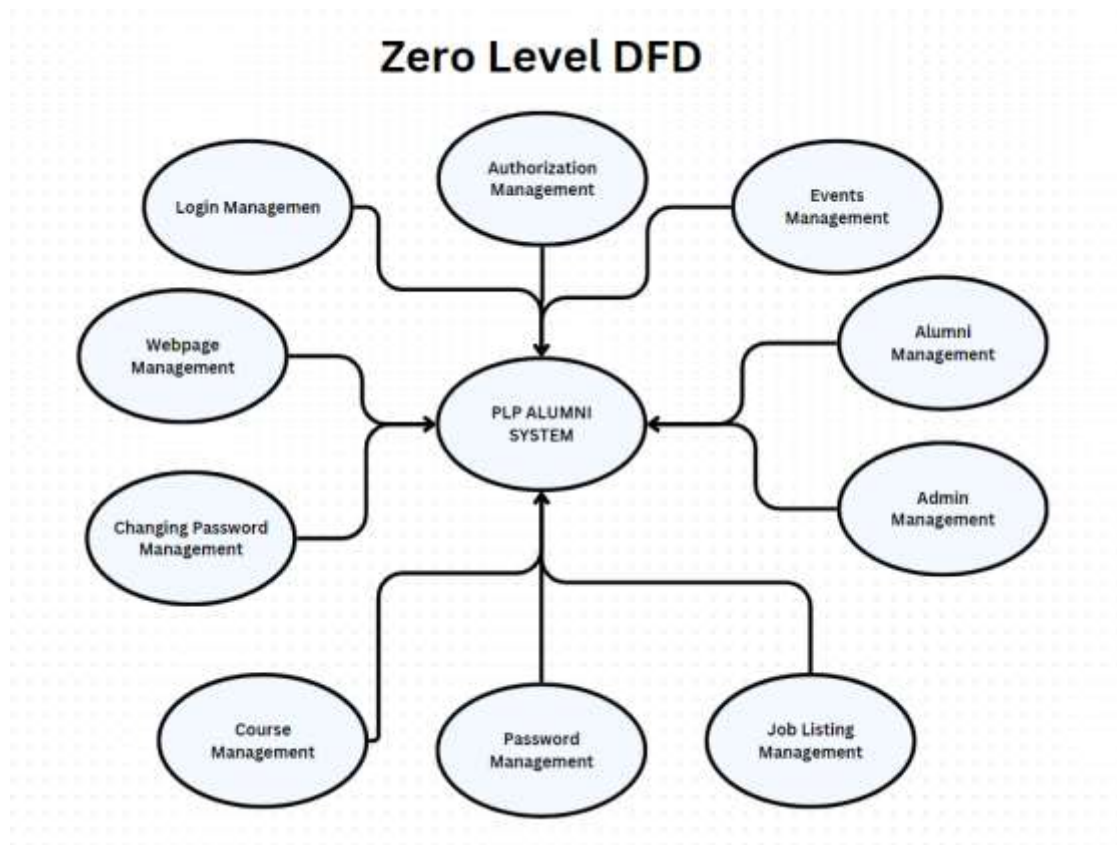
Zero Level DFD

Authorization Management

Login Managemen

Events Management

Webpage Management

Alumni Management

PLP ALUMNI SYSTEM

Changing Password Management

Admin Management

Course Management

Password Management

Job Listing Management